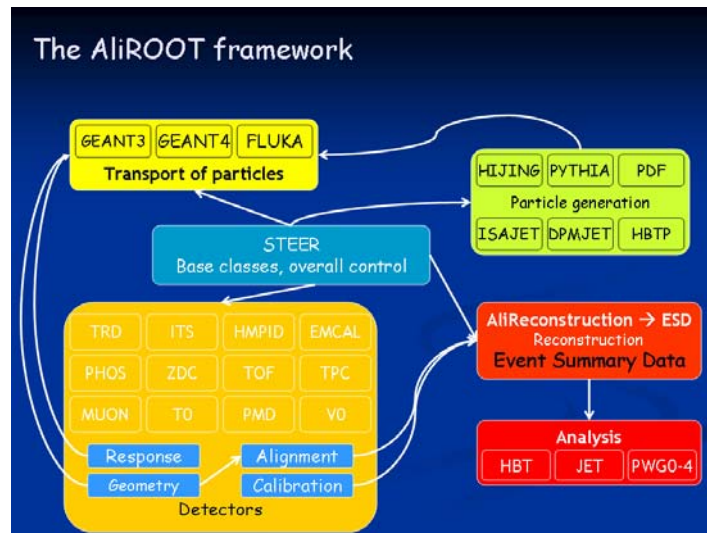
The AliROOT framework

GEANT3 GEANT4 FLUKA
Transport of particles

HIJING PYTHIA PDF
Particle generation
ISAJET DPMJET HBTP

STEER
Base classes, overall control

TRD ITS HMPID EMCAL
PHOS ZDC TOF TPC
MUON T0 PMD V0
Response Alignment
Geometry Calibration
Detectors

AliReconstruction → ESD
Reconstruction
Event Summary Data

Analysis
HBT JET PWG0-4